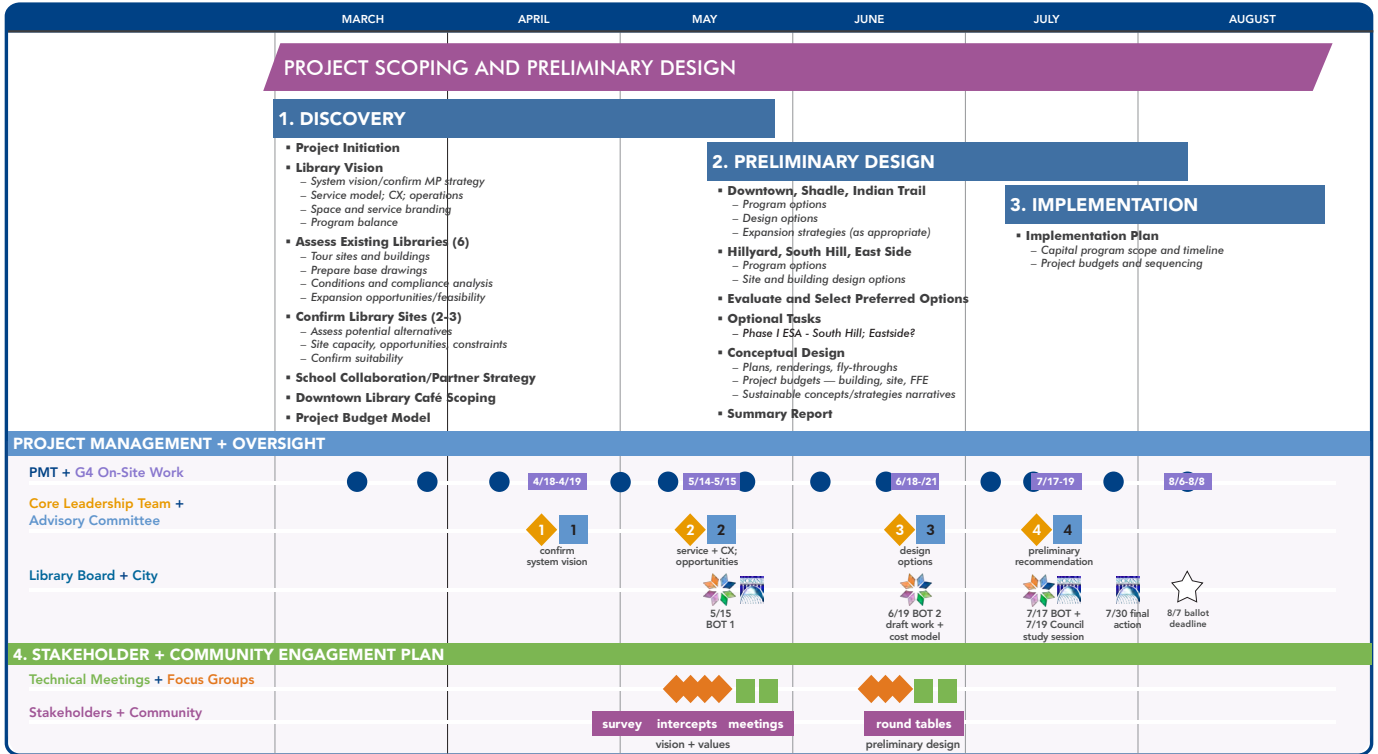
MARCH APRIL MAY JUNE JULY AUGUST

PROJECT SCOPING AND PRELIMINARY DESIGN

1. DISCOVERY

- Project Initiation
- Library Vision
  – System vision/confirm MP strategy
  – Service model; CX; operations
  – Space and service branding
  – Program balance
- Assess Existing Libraries (6)
  – Tour sites and buildings
  – Prepare base drawings
  – Conditions and compliance analysis
  – Expansion opportunities/feasibility
- Confirm Library Sites (2-3)
  – Assess potential alternatives
  – Site capacity, opportunities, constraints
  – Confirm suitability
- School Collaboration/Partner Strategy
- Downtown Library Café Scoping
- Project Budget Model

2. PRELIMINARY DESIGN

- Downtown, Shadle, Indian Trail
  – Program options
  – Design options
  – Expansion strategies (as appropriate)
- Hillyard, South Hill, East Side
  – Program options
  – Site and building design options
- Evaluate and Select Preferred Options
- Optional Tasks
  – Phase I ESA - South Hill; Eastside?
- Conceptual Design
  – Plans, renderings, fly-throughs
  – Project budgets — building, site, FFE
  – Sustainable concepts/strategies narratives
- Summary Report

3. IMPLEMENTATION

- Implementation Plan
  – Capital program scope and timeline
  – Project budgets and sequencing

PROJECT MANAGEMENT + OVERSIGHT

PMT + G4 On-Site Work
4/18-4/19 5/14-5/15 6/18-/21 7/17-19 8/6-8/8

Core Leadership Team + Advisory Committee
1 1 confirm system vision
2 2 service + CX; opportunities
3 3 design options
4 4 preliminary recommendation

Library Board + City
5/15 BOT 1
6/19 BOT 2 draft work + cost model
7/17 BOT + 7/19 Council study session
7/30 final action
8/7 ballot deadline

4. STAKEHOLDER + COMMUNITY ENGAGEMENT PLAN

Technical Meetings + Focus Groups

Stakeholders + Community
survey intercepts meetings
vision + values
round tables
preliminary design